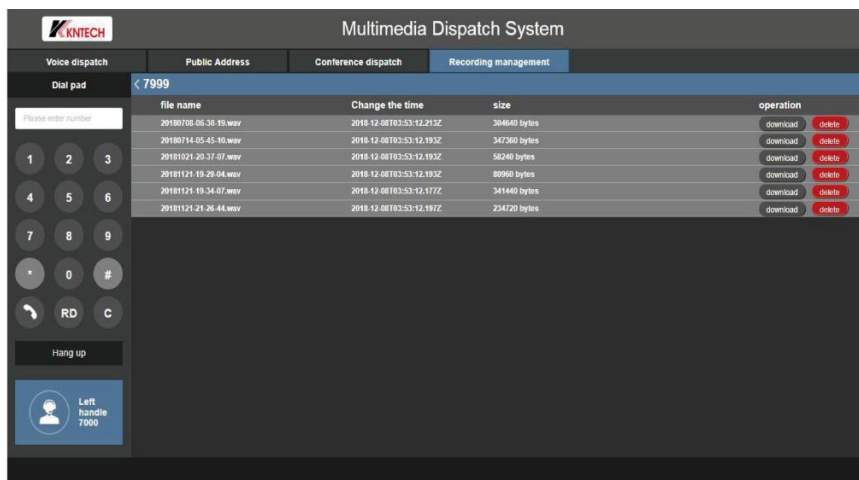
KNTECH

Multimedia Dispatch System

Voice dispatch | Public Address | Conference dispatch | Recording management

Dial pad

Please enter number

1 2 3
4 5 6
7 8 9
* 0 #
RD C

Hang up

Left handle 7000

< 7999

| file name | Change the time | size | operation |
|---|---|---|---|
| 20180708-06-30-19.wav | 2018-12-08T03:53:12.213Z | 304640 bytes | download delete |
| 20180714-05-45-10.wav | 2018-12-08T03:53:12.193Z | 347360 bytes | download delete |
| 20181021-20-37-07.wav | 2018-12-08T03:53:12.193Z | 58240 bytes | download delete |
| 20181121-19-29-04.wav | 2018-12-08T03:53:12.193Z | 80960 bytes | download delete |
| 20181121-19-34-07.wav | 2018-12-08T03:53:12.177Z | 341440 bytes | download delete |
| 20181121-21-26-44.wav | 2018-12-08T03:53:12.197Z | 234720 bytes | download delete |